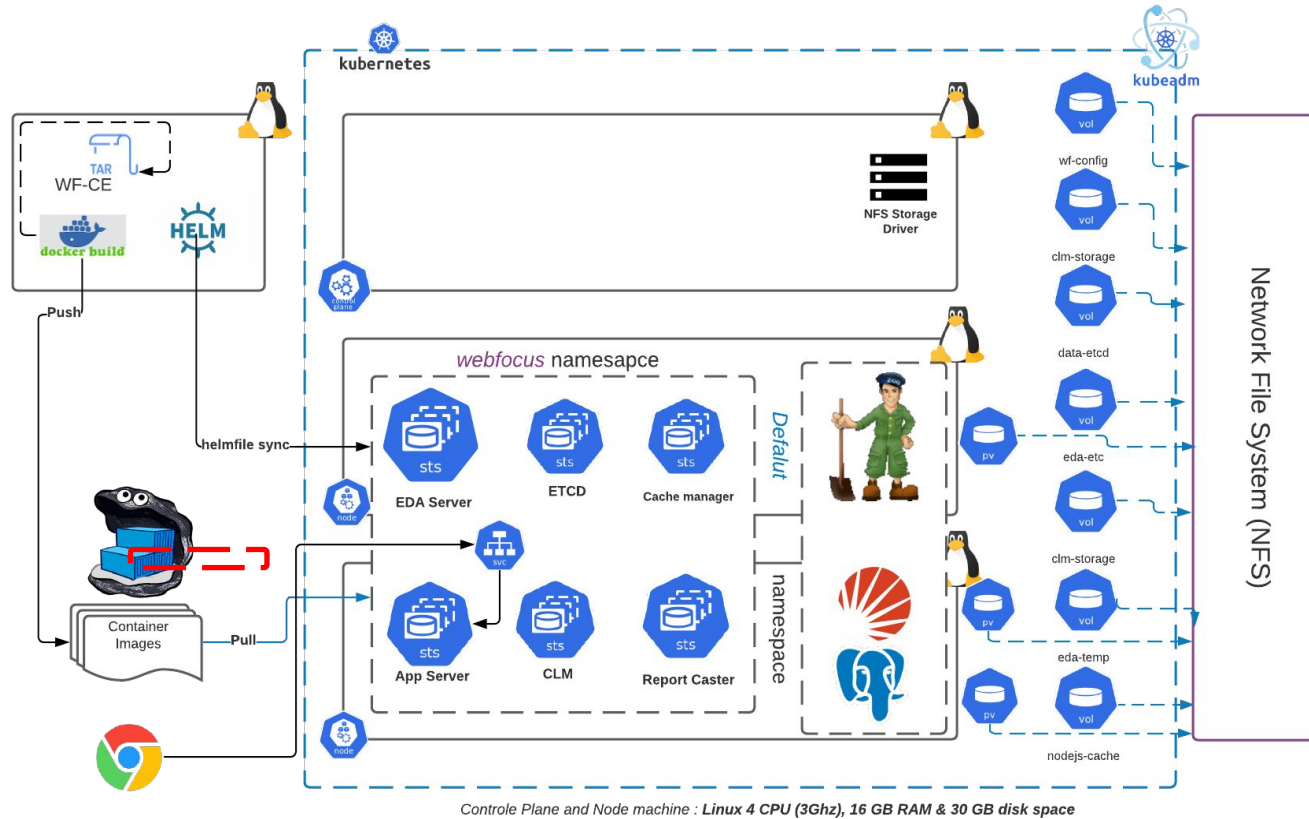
kubernetes

kubeadm

TAR
WF-CE

docker build

HELM

Push

control plane

NFS Storage Driver

vol
wf-config

vol
clm-storage

vol
data-etcd

vol
eda-etc

vol
clm-storage

vol
eda-temp

vol
nodejs-cache

pv

pv

pv

Network File System (NFS)

webfocus namesapce

sts
EDA Server

sts
ETCD

sts
Cache manager

Defalut

helmfile sync

node

svc

sts
App Server

sts
CLM

sts
Report Caster

namespace

node

Container Images

Pull

Controle Plane and Node machine : Linux 4 CPU (3Ghz), 16 GB RAM & 30 GB disk space